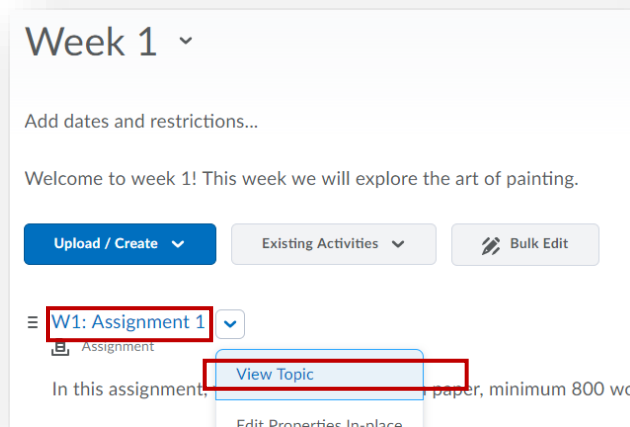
Week 1

Add dates and restrictions...

Welcome to week 1! This week we will explore the art of painting.

Upload / Create

Existing Activities

Bulk Edit

W1: Assignment 1

Assignment

View Topic

In this assignment, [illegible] paper, minimum 800 wo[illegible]

Edit Properties In-place